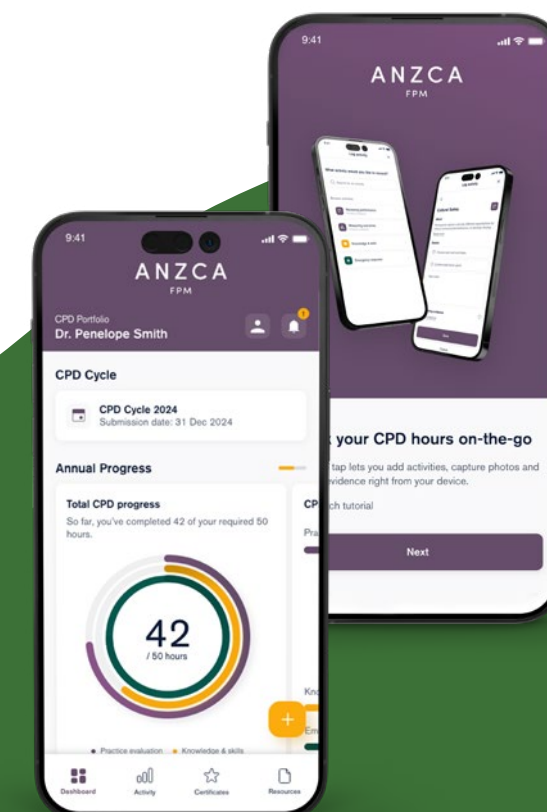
9:41

ANZCA
FPM

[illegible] your CPD hours on-the-go

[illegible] tap lets you add activities, capture photos and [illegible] evidence right from your device.

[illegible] ch tutorial

Next

9:41

ANZCA
FPM

CPD Portfolio
Dr. Penelope Smith

CPD Cycle

CPD Cycle 2024
Submission date: 31 Dec 2024

Annual Progress

Total CPD progress
So far, you've completed 42 of your required 50 hours.

42
/ 50 hours

CP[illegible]
Pra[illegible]

Kno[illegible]
Em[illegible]

• Practice evaluation • Knowledge & skills

Dashboard
Activity
Certificates
Resources